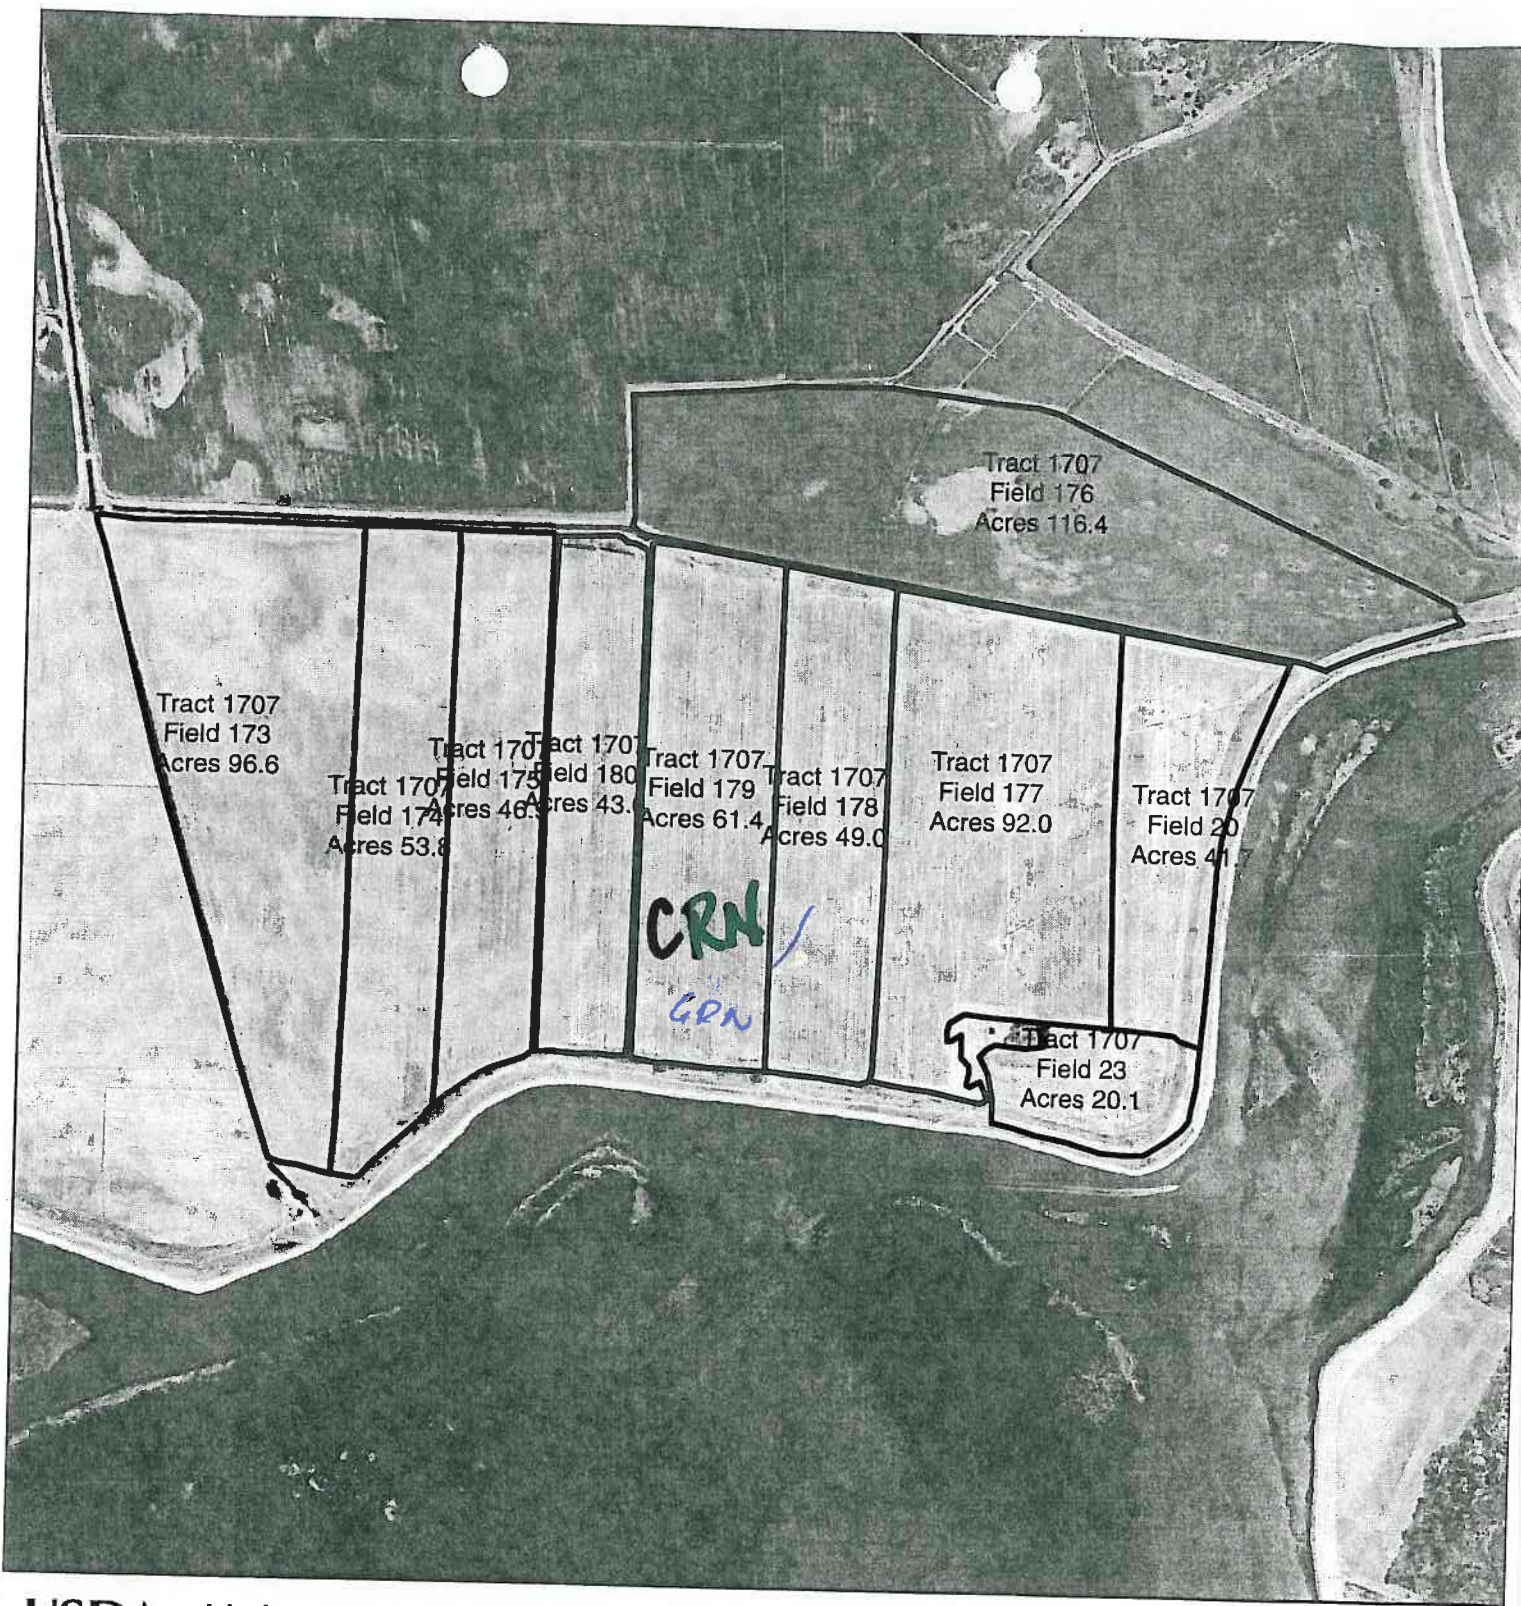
Tract 1707
Field 176
Acres 116.4

Tract 1707
Field 173
Acres 96.6

Tract 1707
Field 174
Acres 53.8

Tract 170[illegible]
Field 175
Acres 46.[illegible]

Tract 170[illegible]
Field 180
Acres 43.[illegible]

Tract 1707
Field 179
Acres 61.4

Tract 1707
Field 178
Acres 49.0

Tract 1707
Field 177
Acres 92.0

Tract 17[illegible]7
Field 2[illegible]
Acres 4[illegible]

CRN

GRN

Tract 1707
Field 23
Acres 20.1

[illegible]